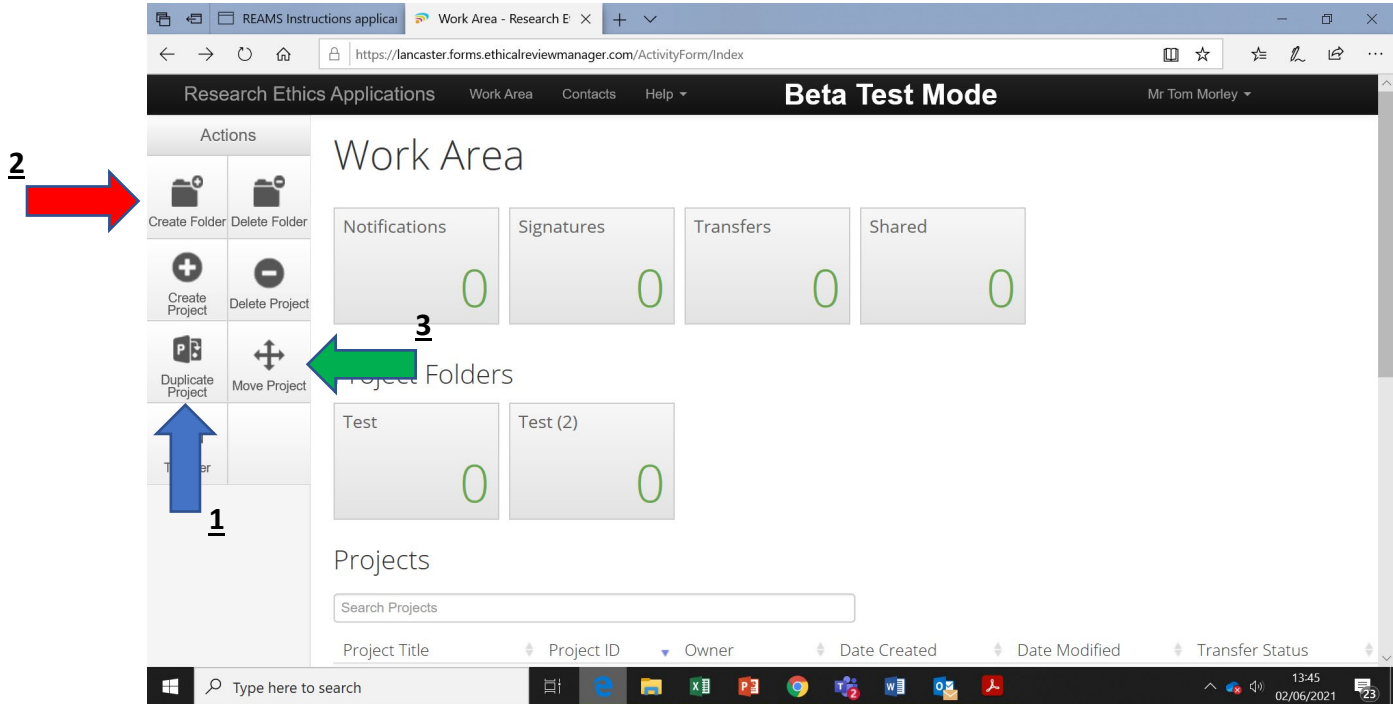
REAMS Instructions applica

Work Area - Research E

https://lancaster.forms.ethicalreviewmanager.com/ActivityForm/Index

Research Ethics Applications Work Area Contacts Help

Beta Test Mode

Mr Tom Morley

Actions

2

Create Folder Delete Folder

Create Project Delete Project

3

Duplicate Project Move Project

T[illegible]er

1

Work Area

| Notifications | Signatures | Transfers | Shared |
|---|---|---|---|
| 0 | 0 | 0 | 0 |

Project Folders

| Test | Test (2) |
|---|---|
| 0 | 0 |

Projects

Search Projects

| Project Title | Project ID | Owner | Date Created | Date Modified | Transfer Status |
|---|---|---|---|---|---|

Type here to search

13:45
02/06/2021

23